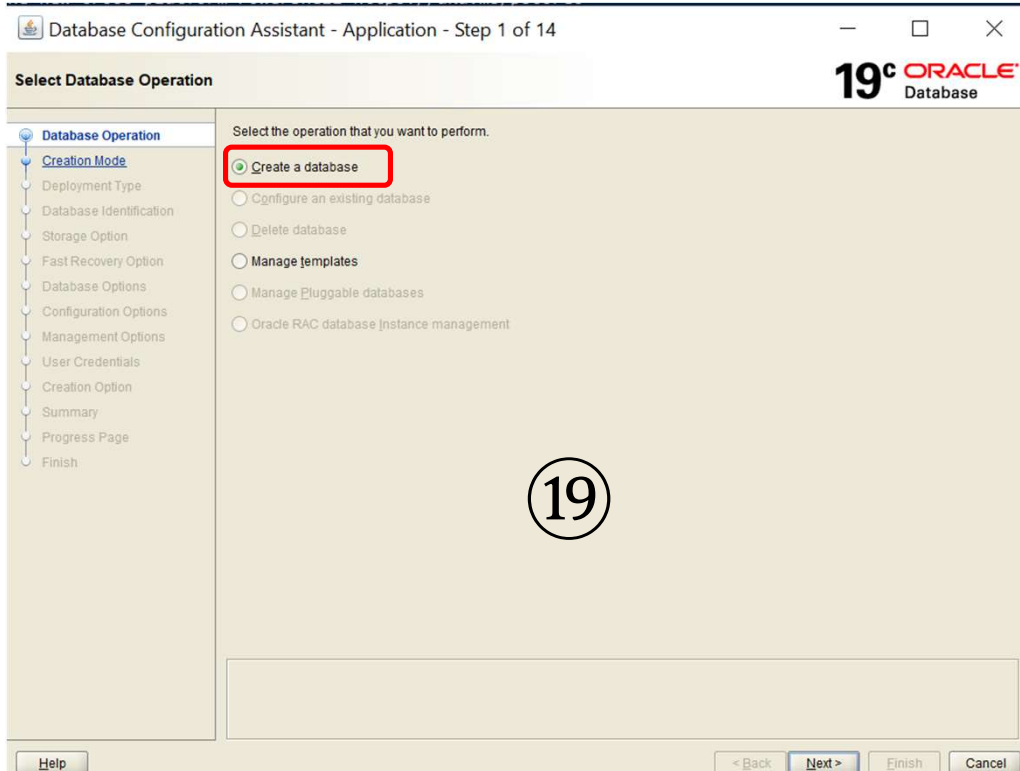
Database Configuration Assistant - Application - Step 1 of 14

Select Database Operation

19c ORACLE Database

Database Operation
Creation Mode
Deployment Type
Database Identification
Storage Option
Fast Recovery Option
Database Options
Configuration Options
Management Options
User Credentials
Creation Option
Summary
Progress Page
Finish

Select the operation that you want to perform.

Create a database
Configure an existing database
Delete database
Manage templates
Manage Pluggable databases
Oracle RAC database Instance management

⑲

Help

< Back
Next >
Finish
Cancel